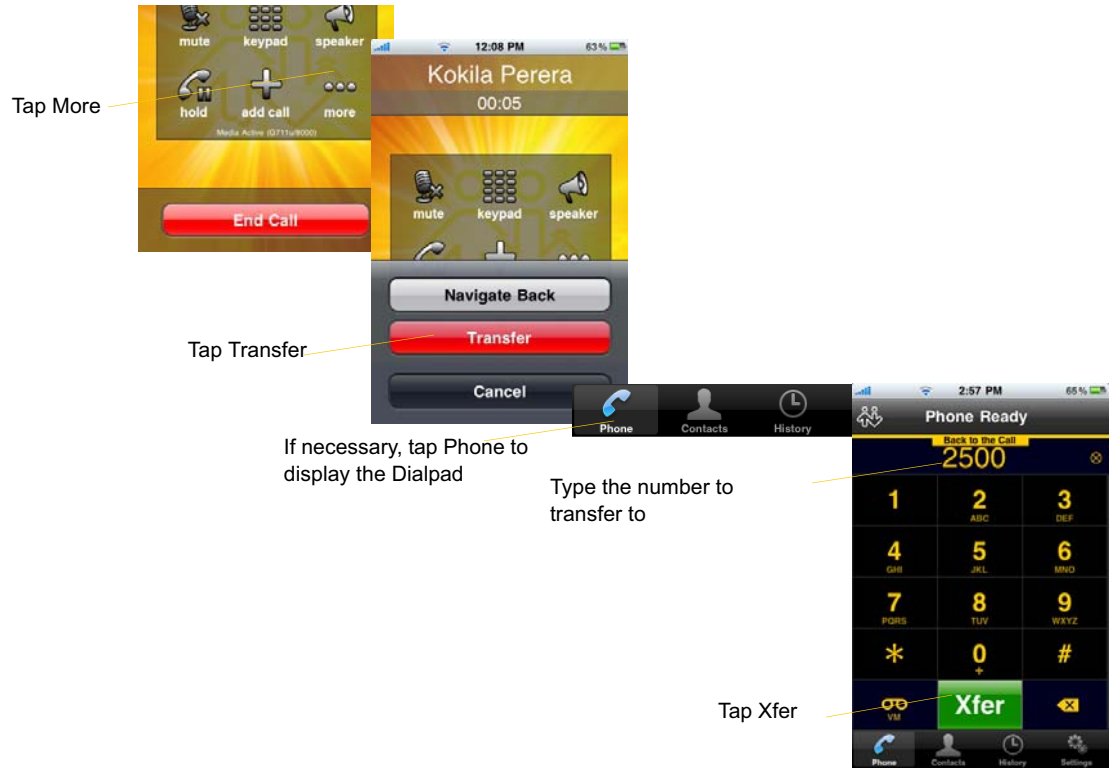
mute keypad speaker

hold add call more

Media Active (G711u/8000)

End Call

Tap More

12:08 PM 63 %

Kokila Perera

00:05

mute keypad speaker

Navigate Back

Transfer

Cancel

Tap Transfer

Phone Contacts History

If necessary, tap Phone to display the Dialpad

2:57 PM 65 %

Phone Ready

Back to the Call

2500

Type the number to transfer to

1

2 ABC

3 DEF

4 GHI

5 JKL

6 MNO

7 PQRS

8 TUV

9 WXYZ

*

0 +

#

VM

Xfer

Tap Xfer

Phone Contacts History Settings